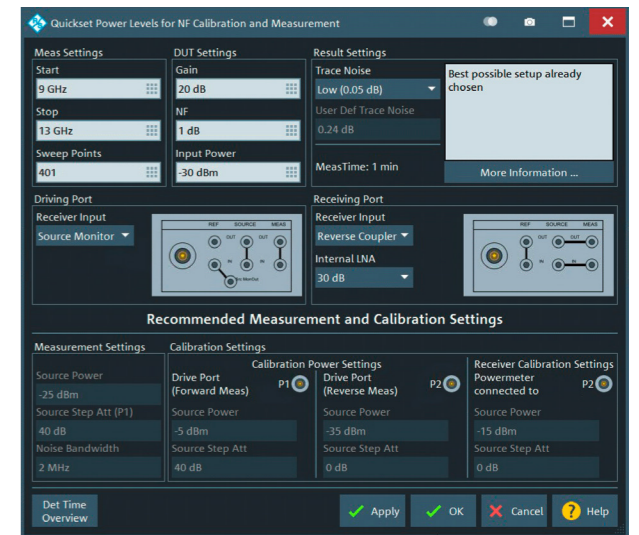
Quickset Power Levels for NF Calibration and Measurement

Meas Settings
Start
9 GHz
Stop
13 GHz
Sweep Points
401

DUT Settings
Gain
20 dB
NF
1 dB
Input Power
-30 dBm

Result Settings
Trace Noise
Low (0.05 dB)
User Def Trace Noise
0.24 dB
MeasTime: 1 min

Best possible setup already chosen

More Information ...

Driving Port
Receiver Input
Source Monitor

REF SOURCE MEAS
OUT OUT
IN IN
Src MonOut

Receiving Port
Receiver Input
Reverse Coupler
Internal LNA
30 dB

REF SOURCE MEAS
OUT OUT
IN IN

Recommended Measurement and Calibration Settings

Measurement Settings
Source Power
-25 dBm
Source Step Att (P1)
40 dB
Noise Bandwidth
2 MHz

Calibration Settings
Calibration Power Settings
Drive Port (Forward Meas) P1
Source Power
-5 dBm
Source Step Att
40 dB

Drive Port (Reverse Meas) P2
Source Power
-35 dBm
Source Step Att
0 dB

Receiver Calibration Settings
Powermeter connected to P2
Source Power
-15 dBm
Source Step Att
0 dB

Det Time Overview

Apply
OK
Cancel
Help